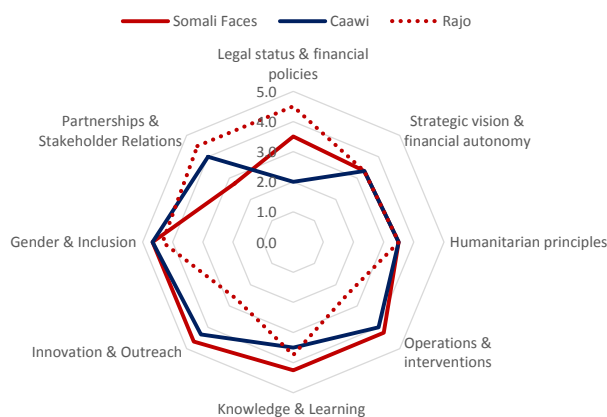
Somali Faces
Caawi
Rajo

Legal status & financial policies
5.0
4.0
3.0
2.0
1.0
0.0
Strategic vision & financial autonomy
Humanitarian principles
Operations & interventions
Knowledge & Learning
Innovation & Outreach
Gender & Inclusion
Partnerships & Stakeholder Relations